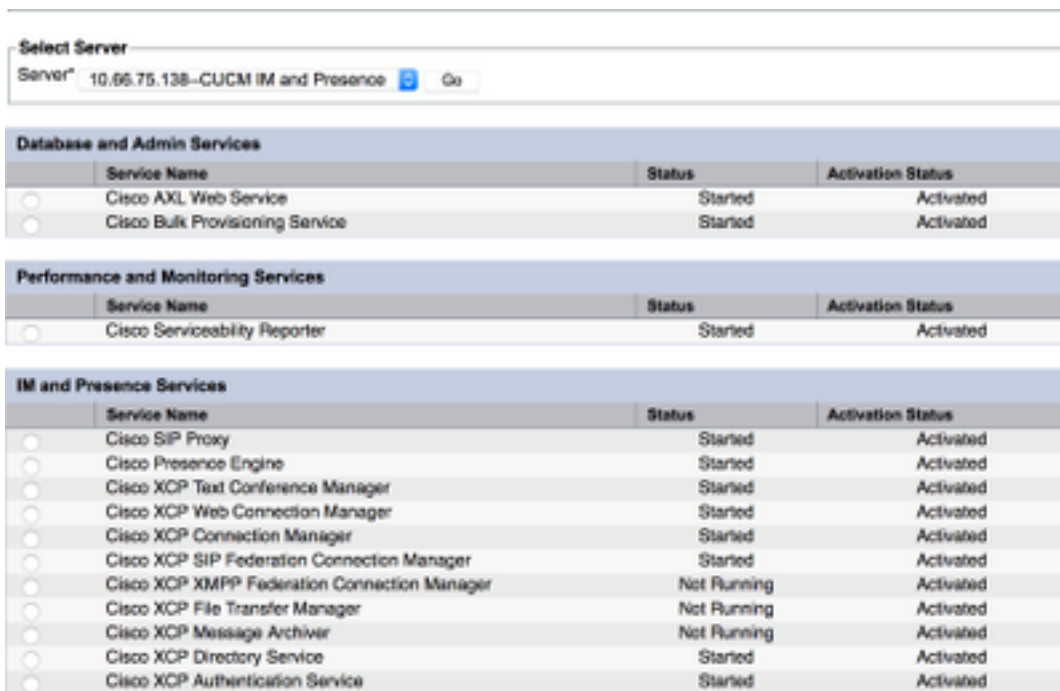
Select Server

Server* 10.66.75.138--CUCM IM and Presence Go

Database and Admin Services

| | Service Name | Status | Activation Status |
|---|---|---|---|
| | Cisco AXL Web Service | Started | Activated |
| | Cisco Bulk Provisioning Service | Started | Activated |

Performance and Monitoring Services

| | Service Name | Status | Activation Status |
|---|---|---|---|
| | Cisco Serviceability Reporter | Started | Activated |

IM and Presence Services

| | Service Name | Status | Activation Status |
|---|---|---|---|
| | Cisco SIP Proxy | Started | Activated |
| | Cisco Presence Engine | Started | Activated |
| | Cisco XCP Text Conference Manager | Started | Activated |
| | Cisco XCP Web Connection Manager | Started | Activated |
| | Cisco XCP Connection Manager | Started | Activated |
| | Cisco XCP SIP Federation Connection Manager | Started | Activated |
| | Cisco XCP XMPP Federation Connection Manager | Not Running | Activated |
| | Cisco XCP File Transfer Manager | Not Running | Activated |
| | Cisco XCP Message Archiver | Not Running | Activated |
| | Cisco XCP Directory Service | Started | Activated |
| | Cisco XCP Authentication Service | Started | Activated |